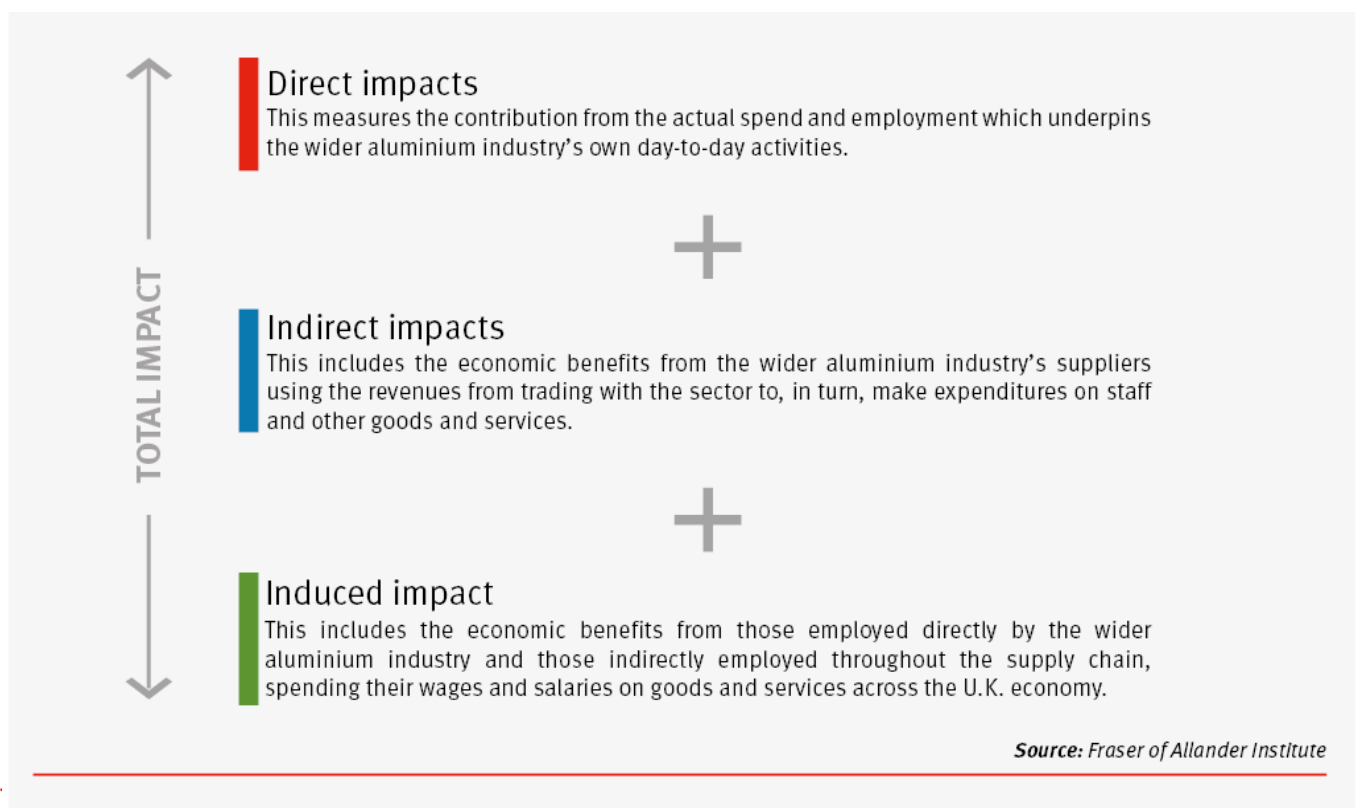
TOTAL IMPACT

Direct impacts
This measures the contribution from the actual spend and employment which underpins the wider aluminium industry's own day-to-day activities.

Indirect impacts
This includes the economic benefits from the wider aluminium industry's suppliers using the revenues from trading with the sector to, in turn, make expenditures on staff and other goods and services.

Induced impact
This includes the economic benefits from those employed directly by the wider aluminium industry and those indirectly employed throughout the supply chain, spending their wages and salaries on goods and services across the U.K. economy.

Source: Fraser of Allander Institute